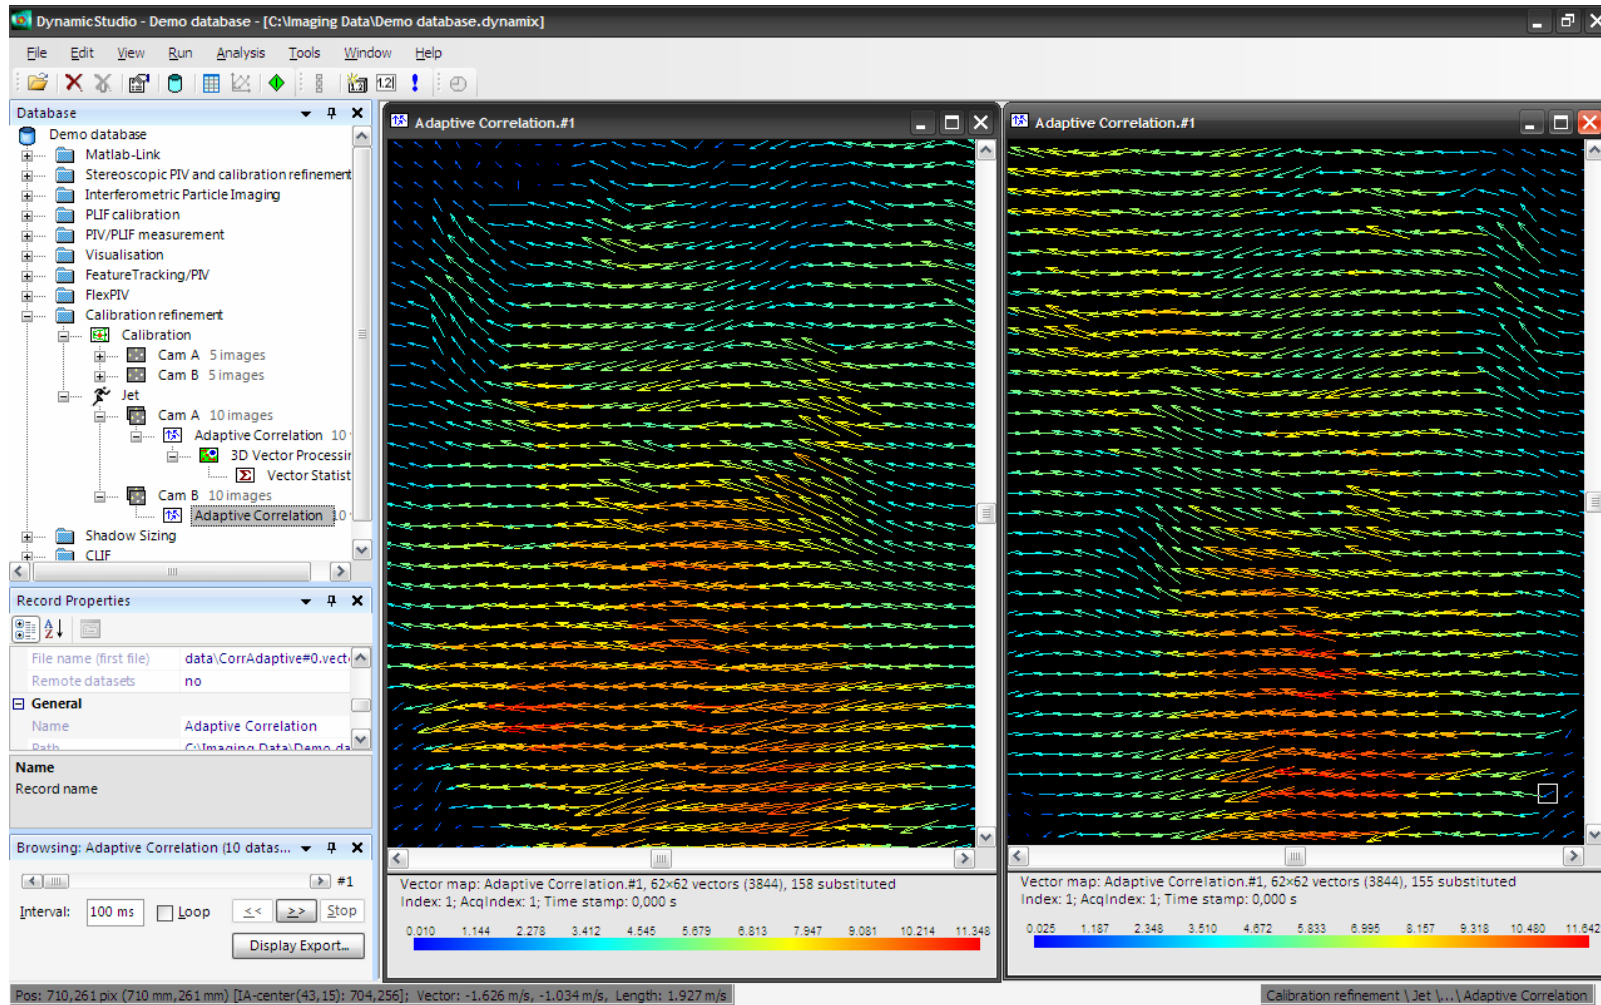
DynamicStudio - Demo database - [C:\Imaging Data\Demo database.dynamix]

File Edit View Run Analysis Tools Window Help

Database

Demo database
Matlab-Link
Stereoscopic PIV and calibration refinement
Interferometric Particle Imaging
PLIF calibration
PIV/PLIF measurement
Visualisation
FeatureTracking/PIV
FlexPIV
Calibration refinement
Calibration
Cam A 5 images
Cam B 5 images
Jet
Cam A 10 images
Adaptive Correlation 10
3D Vector Processir
Vector Statist
Cam B 10 images
Adaptive Correlation 10
Shadow Sizing
CLIF

Record Properties

| File name (first file) | data\CorrAdaptive#0.vect |
|---|---|
| Remote datasets | no |
| **General** | |
| Name | Adaptive Correlation |
| Path | C:\Imaging Data\Demo da |

Name
Record name

Browsing: Adaptive Correlation (10 datas...

#1

Interval: 100 ms Loop << >> Stop

Display Export...

Adaptive Correlation.#1

Vector map: Adaptive Correlation.#1, 62×62 vectors (3844), 158 substituted
Index: 1; AcqIndex: 1; Time stamp: 0,000 s

0.010 1.144 2.278 3.412 4.546 5.679 6.813 7.947 9.081 10.214 11.348

Adaptive Correlation.#1

Vector map: Adaptive Correlation.#1, 62×62 vectors (3844), 155 substituted
Index: 1; AcqIndex: 1; Time stamp: 0,000 s

0.025 1.187 2.348 3.510 4.672 5.833 6.995 8.157 9.318 10.480 11.642

Pos: 710,261 pix (710 mm,261 mm) [IA-center(43,15): 704,256]; Vector: -1.626 m/s, -1.034 m/s, Length: 1.927 m/s

Calibration refinement \ Jet \...\ Adaptive Correlation